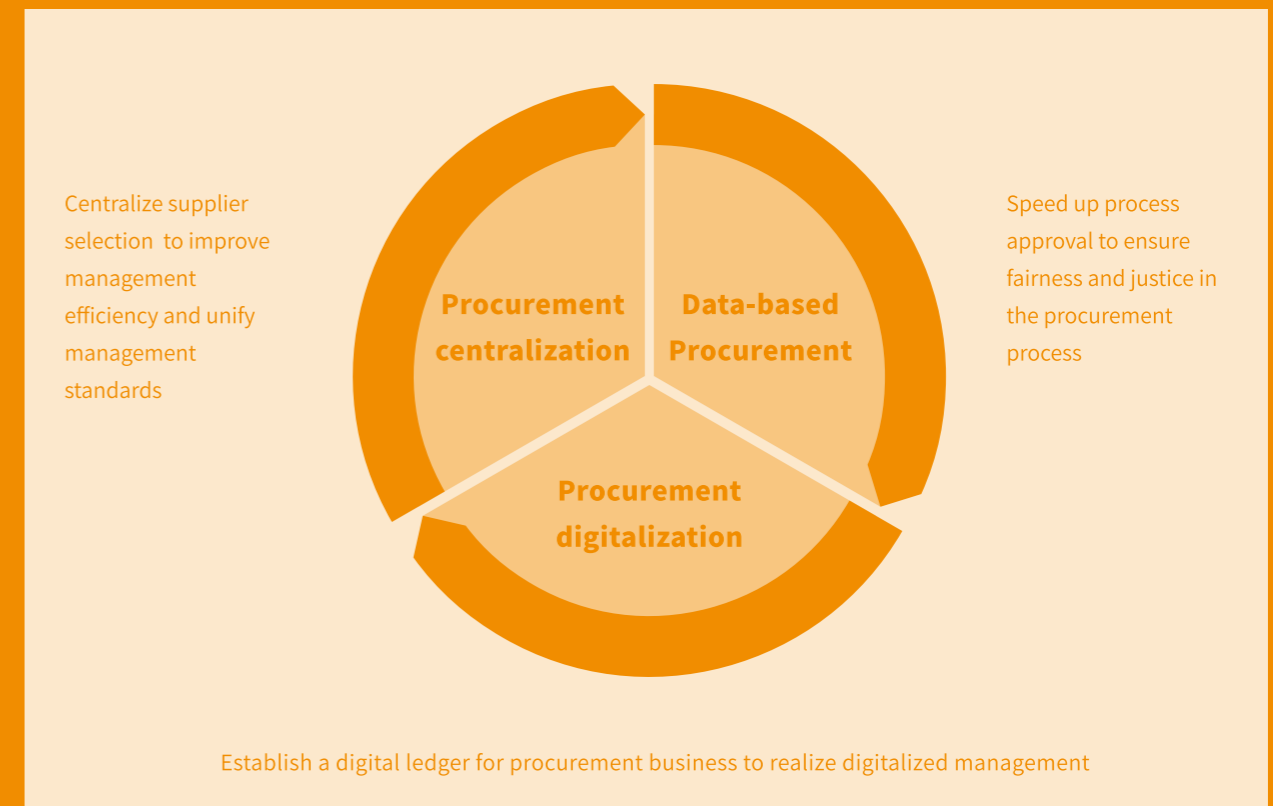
Centralize supplier selection  to improve management efficiency and unify management standards

Procurement centralization

Data-based Procurement

Speed up process approval to ensure fairness and justice in the procurement process

Procurement digitalization

Establish a digital ledger for procurement business to realize digitalized management